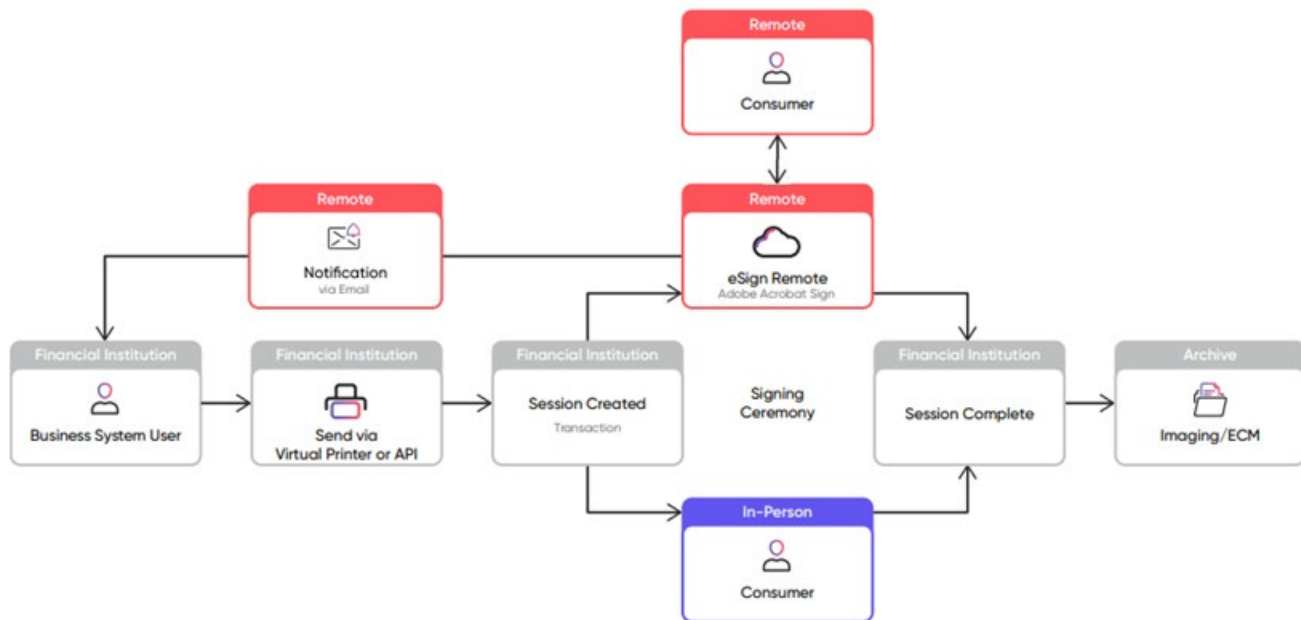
Remote

Consumer

Remote

Notification
via Email

Remote

eSign Remote
Adobe Acrobat Sign

Financial Institution

Business System User

Financial Institution

Send via
Virtual Printer or API

Financial Institution

Session Created
Transaction

Signing
Ceremony

Financial Institution

Session Complete

Archive

Imaging/ECM

In-Person

Consumer